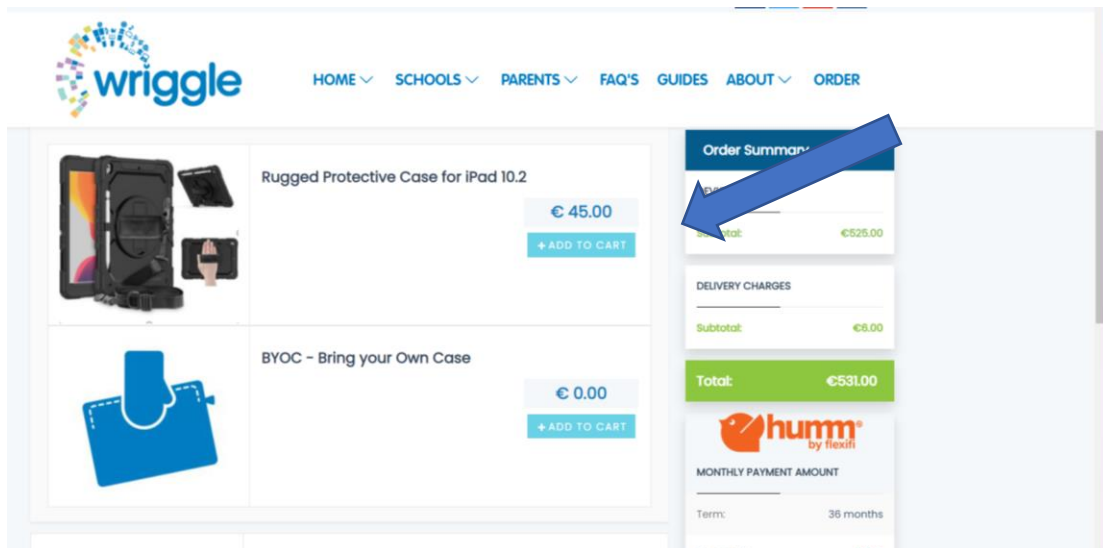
wriggle

HOME SCHOOLS PARENTS FAQ'S GUIDES ABOUT ORDER

Rugged Protective Case for iPad 10.2

€ 45.00

+ADD TO CART

BYOC - Bring your Own Case

€ 0.00

+ADD TO CART

Order Summar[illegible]

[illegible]

Subtotal: €525.00

DELIVERY CHARGES

Subtotal: €6.00

Total: €531.00

humm by flexifi

MONTHLY PAYMENT AMOUNT

Term: 36 months